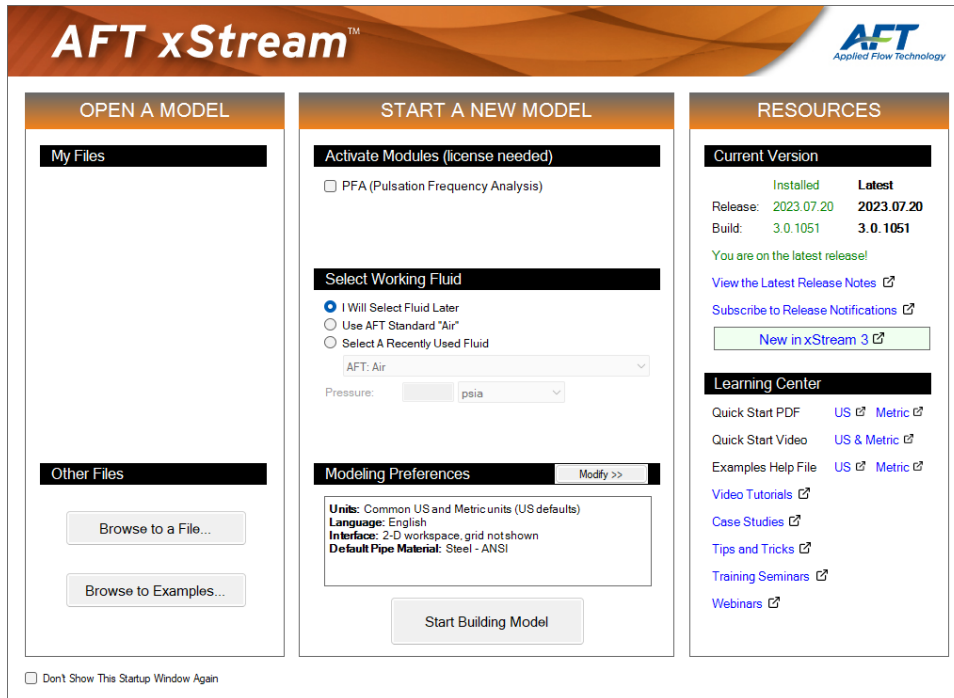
AFT xStream™

AFT
Applied Flow Technology

OPEN A MODEL

My Files

Other Files

Browse to a File...

Browse to Examples...

START A NEW MODEL

Activate Modules (license needed)

PFA (Pulsation Frequency Analysis)

Select Working Fluid

I Will Select Fluid Later

Use AFT Standard "Air"

Select A Recently Used Fluid

AFT: Air

Pressure: psia

Modeling Preferences

Modify >>

**Units:** Common US and Metric units (US defaults)
**Language:** English
**Interface:** 2-D workspace, grid not shown
**Default Pipe Material:** Steel - ANSI

Start Building Model

RESOURCES

Current Version

| | Installed | Latest |
|---|---|---|
| Release: | 2023.07.20 | 2023.07.20 |
| Build: | 3.0.1051 | 3.0.1051 |

You are on the latest release!

View the Latest Release Notes

Subscribe to Release Notifications

New in xStream 3

Learning Center

Quick Start PDF US Metric

Quick Start Video US & Metric

Examples Help File US Metric

Video Tutorials

Case Studies

Tips and Tricks

Training Seminars

Webinars

Don't Show This Startup Window Again